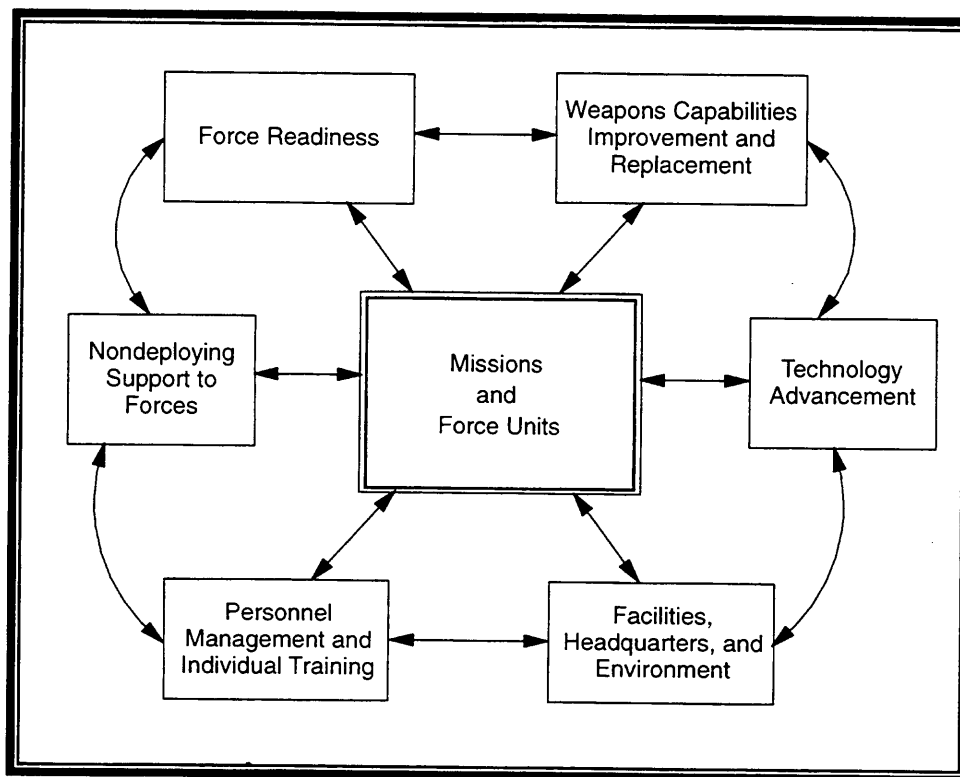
Force Readiness

Weapons Capabilities Improvement and Replacement

Nondeploying Support to Forces

Missions and Force Units

Technology Advancement

Personnel Management and Individual Training

Facilities, Headquarters, and Environment